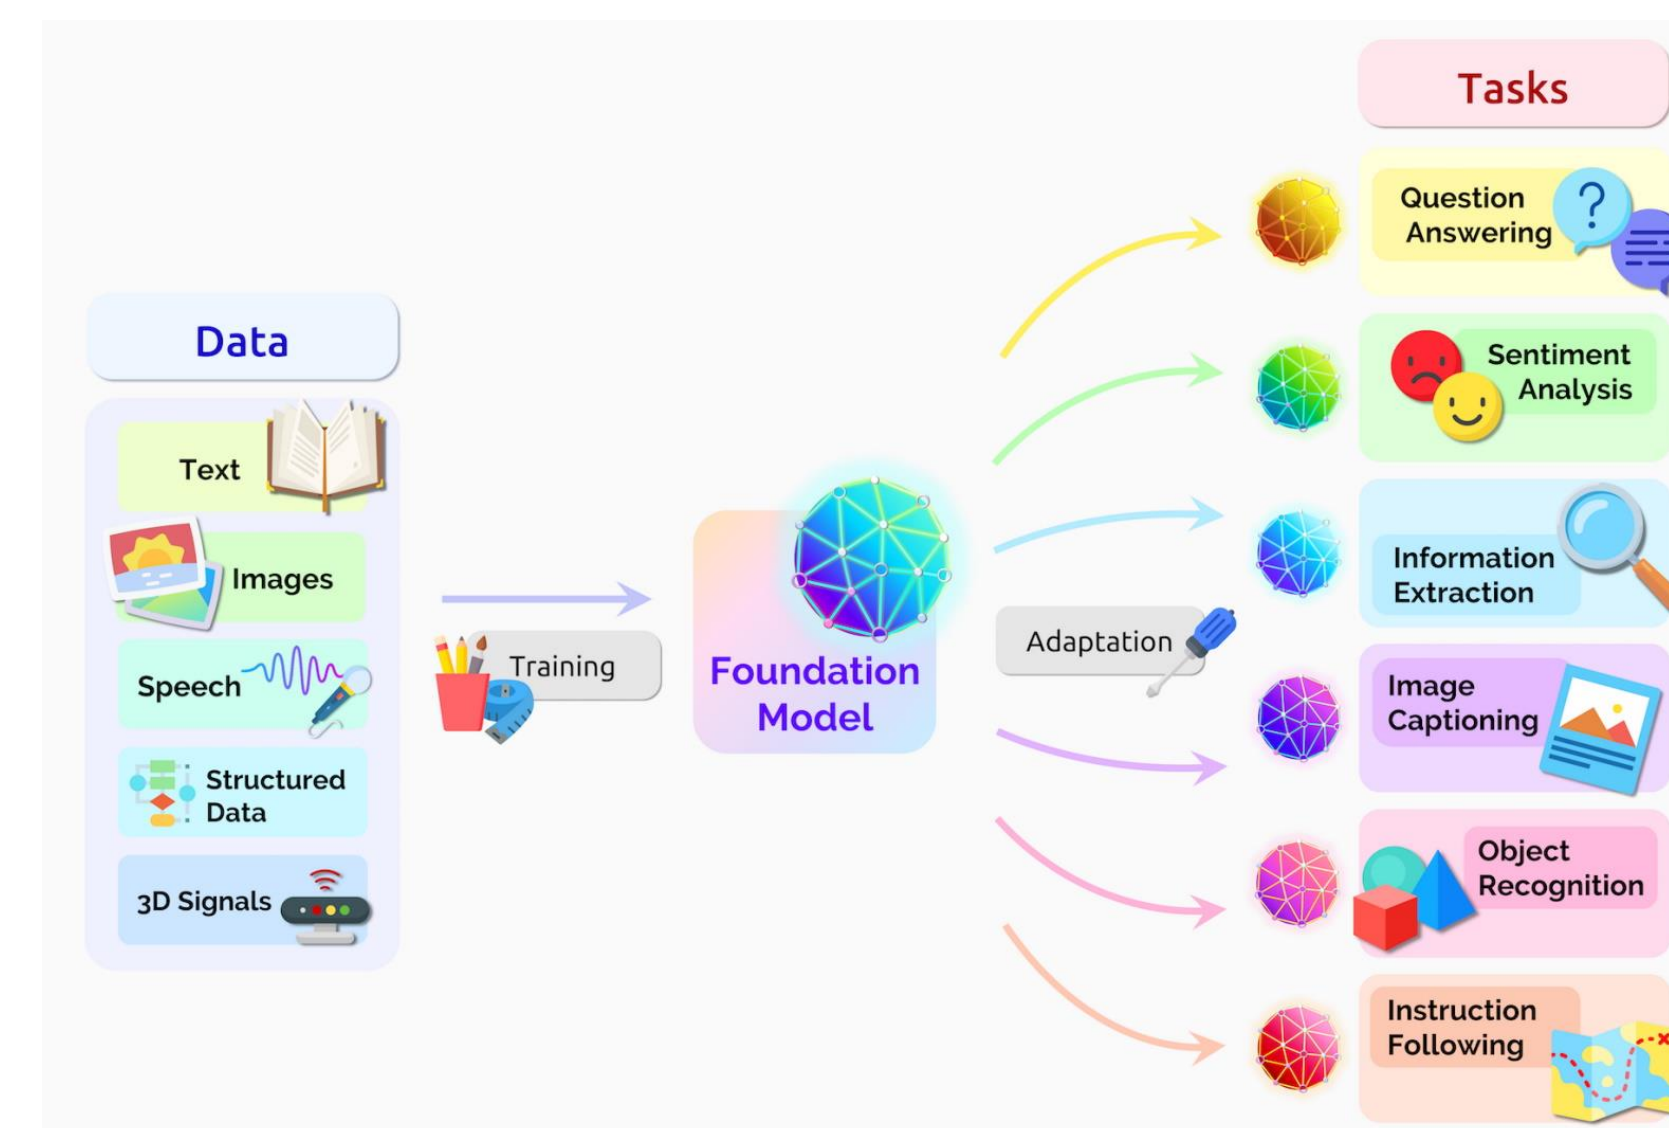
Data

Text

Images

Speech

Structured Data

3D Signals

Training

Foundation Model

Adaptation

Tasks

Question Answering

Sentiment Analysis

Information Extraction

Image Captioning

Object Recognition

Instruction Following